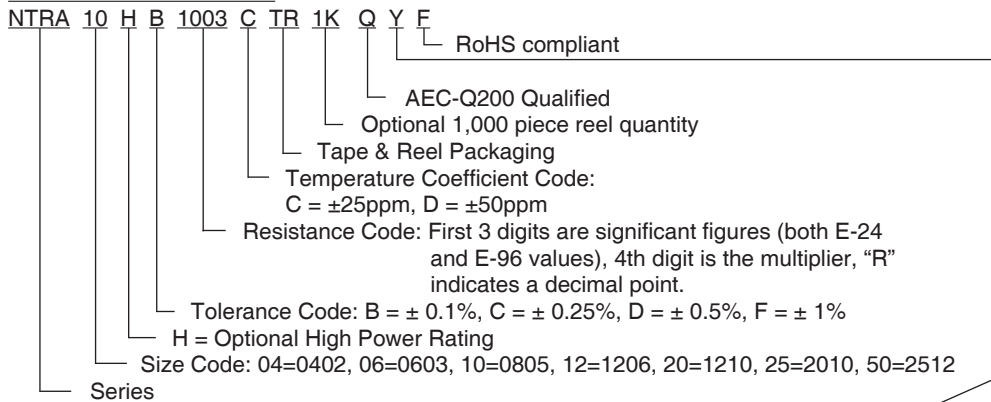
NTRA 10 H B 1003 C TR 1K Q Y F

RoHS compliant

AEC-Q200 Qualified

Optional 1,000 piece reel quantity

Tape & Reel Packaging

Temperature Coefficient Code: C = ±25ppm, D = ±50ppm

Resistance Code: First 3 digits are significant figures (both E-24 and E-96 values), 4th digit is the multiplier, "R" indicates a decimal point.

Tolerance Code: B = ± 0.1%, C = ± 0.25%, D = ± 0.5%, F = ± 1%

H = Optional High Power Rating

Size Code: 04=0402, 06=0603, 10=0805, 12=1206, 20=1210, 25=2010, 50=2512

Series